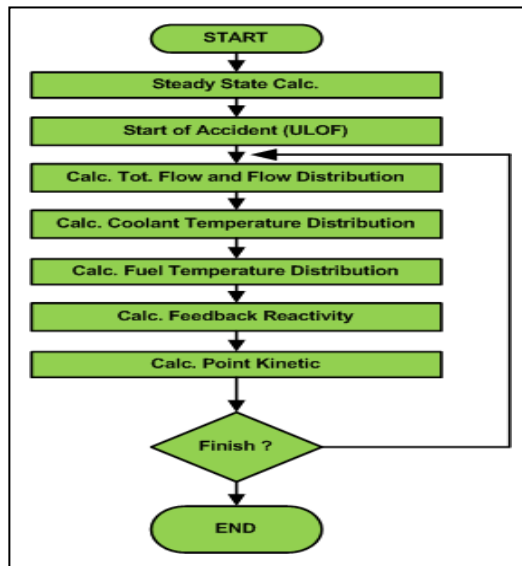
START

Steady State Calc.

Start of Accident (ULOF)

Calc. Tot. Flow and Flow Distribution

Calc. Coolant Temperature Distribution

Calc. Fuel Temperature Distribution

Calc. Feedback Reactivity

Calc. Point Kinetic

Finish ?

END